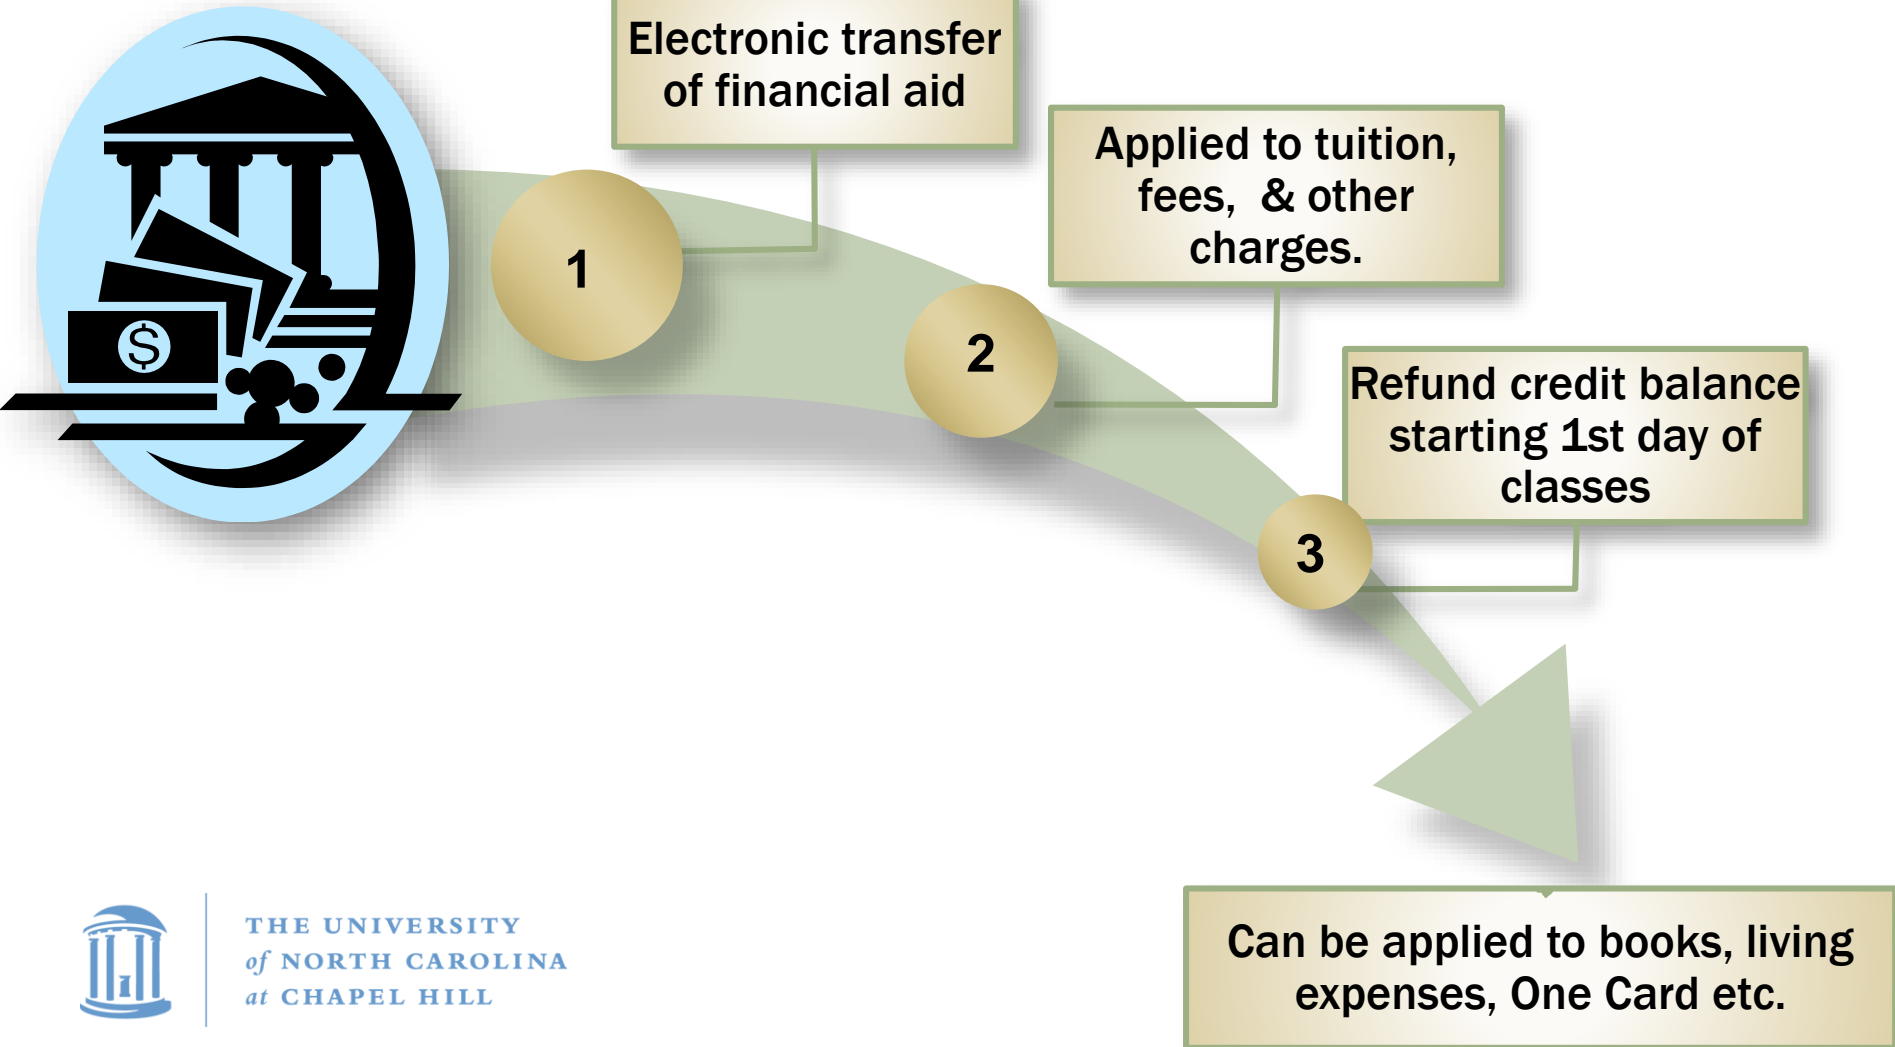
Electronic transfer of financial aid

1

Applied to tuition, fees, & other charges.

2

Refund credit balance starting 1st day of classes

3

Can be applied to books, living expenses, One Card etc.

THE UNIVERSITY of NORTH CAROLINA at CHAPEL HILL